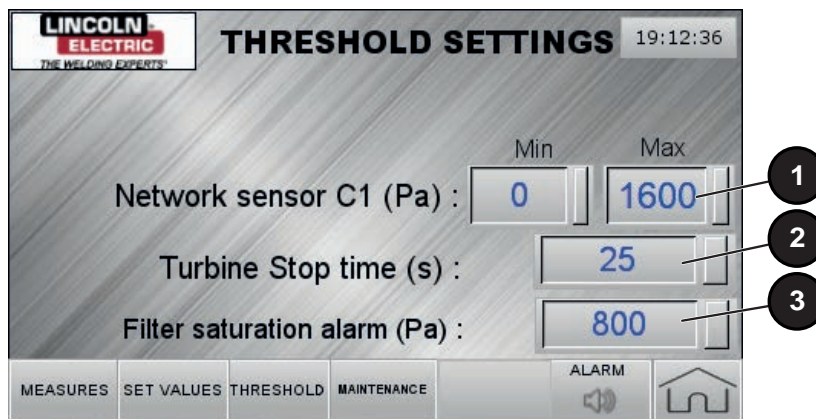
LINCOLN ELECTRIC
THE WELDING EXPERTS®

THRESHOLD SETTINGS

19:12:36

Min

Max

Network sensor C1 (Pa) :

0

1600

1

Turbine Stop time (s) :

25

2

Filter saturation alarm (Pa) :

800

3

MEASURES

SET VALUES

THRESHOLD

MAINTENANCE

ALARM